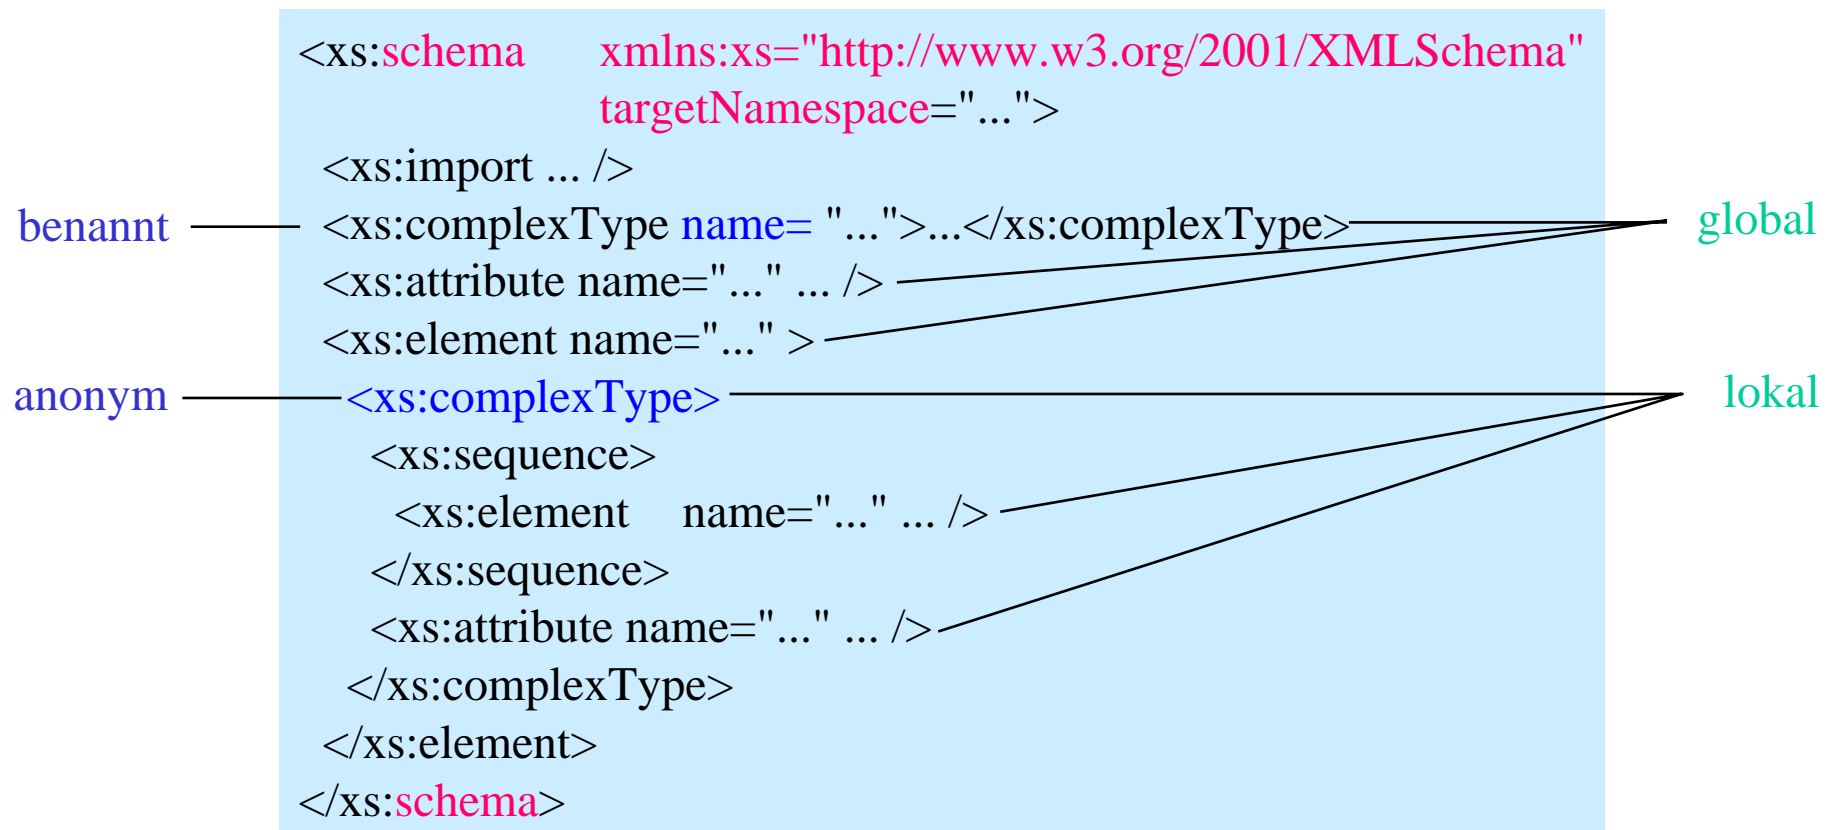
<xs:schema xmlns:xs="http://www.w3.org/2001/XMLSchema" targetNamespace="...">
<xs:import ... />
benannt <xs:complexType name= "...">...</xs:complexType> global
<xs:attribute name="..." ... />
<xs:element name="..." >
anonym <xs:complexType> lokal
<xs:sequence>
<xs:element name="..." ... />
</xs:sequence>
<xs:attribute name="..." ... />
</xs:complexType>
</xs:element>
</xs:schema>